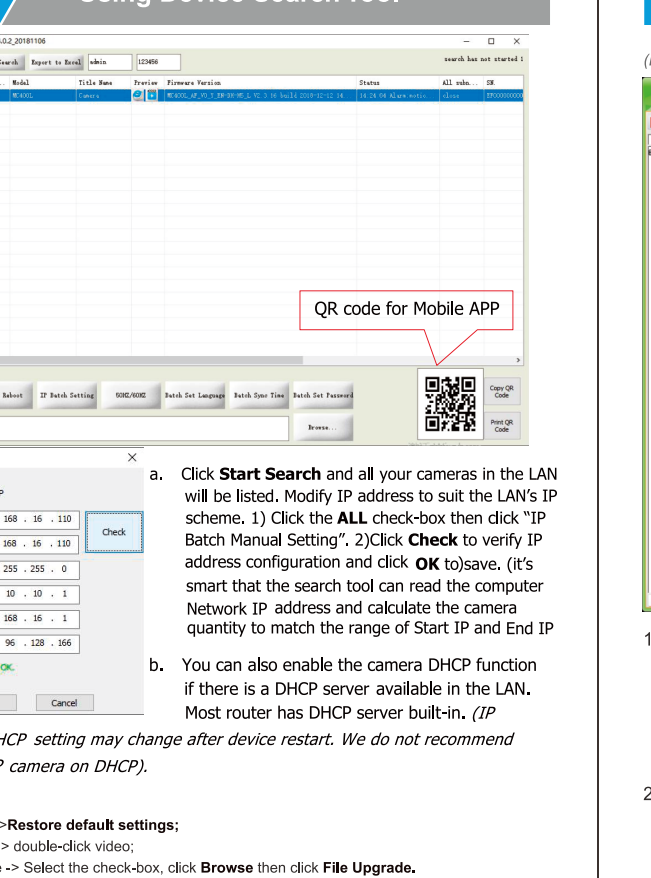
Using Device Search Tool

.0.2_20181106

Search Export to Excel admin 123456

search has not started 1

Model Title Name Preview Firmware Version Status All subn... SN

MC400L Camera MC400L_AP_V0_Y_EN-DP-WS_L V1.3.16 build 2018-12-12 14 14:24:04 Alarm notic close EF0000000

QR code for Mobile APP

Reboot IP Batch Setting 50HZ/60HZ Batch Set Language Batch Sync Time Batch Set Password

Browse...

Copy QR Code

Print QR Code

×

P

168 . 16 . 110

Check

168 . 16 . 110

255 . 255 . 0

10 . 10 . 1

168 . 16 . 1

96 . 128 . 166

OK

Cancel

a. Click **Start Search** and all your cameras in the LAN will be listed. Modify IP address to suit the LAN's IP scheme. 1) Click the **ALL** check-box then click "IP Batch Manual Setting". 2)Click **Check** to verify IP address configuration and click **OK** to)save. (it's smart that the search tool can read the computer Network IP address and calculate the camera quantity to match the range of Start IP and End IP

b. You can also enable the camera DHCP function if there is a DHCP server available in the LAN. Most router has DHCP server built-in. *(IP*

*HCP setting may change after device restart. We do not recommend P camera on DHCP).*

>**Restore default settings;**

> double-click video;

e -> Select the check-box, click **Browse** then click **File Upgrade.**

(

1

2